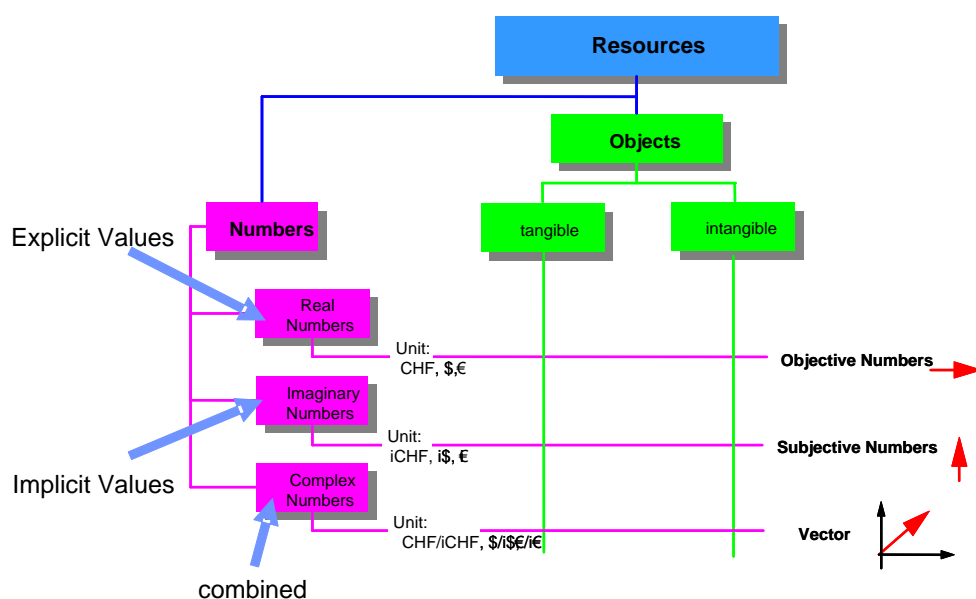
Resources

Objects

Numbers

tangible

intangible

Explicit Values

Real Numbers

Unit: CHF, $,€

Objective Numbers

Imaginary Numbers

Unit: iCHF, i$, €

Subjective Numbers

Implicit Values

Complex Numbers

Unit: CHF/iCHF, $/i$€/i€

Vector

combined